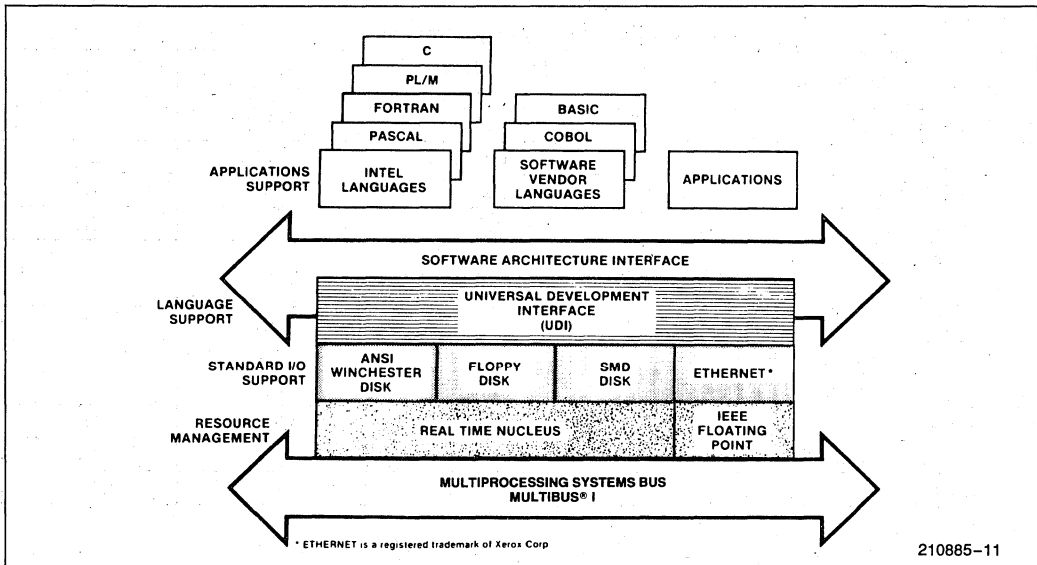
C

PL/M

FORTRAN

PASCAL

INTEL LANGUAGES

BASIC

COBOL

SOFTWARE VENDOR LANGUAGES

APPLICATIONS SUPPORT

APPLICATIONS

SOFTWARE ARCHITECTURE INTERFACE

LANGUAGE SUPPORT

UNIVERSAL DEVELOPMENT INTERFACE (UDI)

STANDARD I/O SUPPORT

ANSI WINCHESTER DISK

FLOPPY DISK

SMD DISK

ETHERNET*

RESOURCE MANAGEMENT

REAL TIME NUCLEUS

IEEE FLOATING POINT

MULTIPROCESSING SYSTEMS BUS MULTIBUS® I

* ETHERNET is a registered trademark of Xerox Corp

210885–11